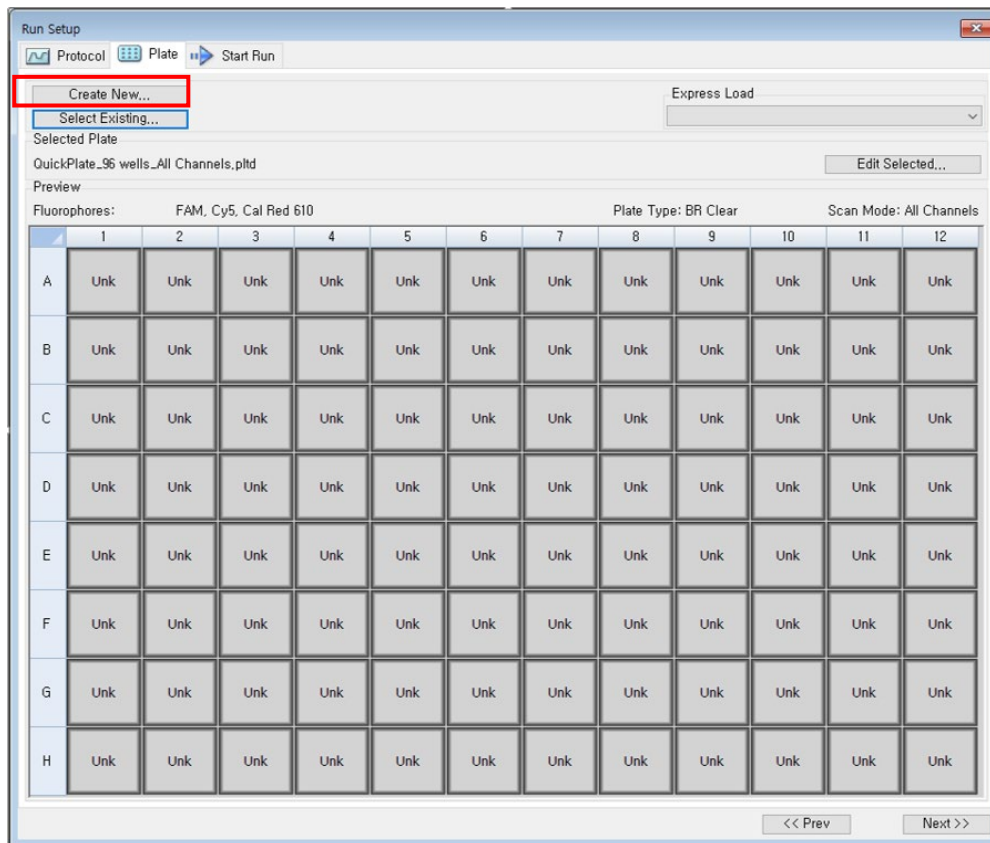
Run Setup

Protocol Plate Start Run

Create New...
Select Existing...

Express Load

Selected Plate
QuickPlate_96 wells_All Channels.pltd

Edit Selected...

Preview
Fluorophores: FAM, Cy5, Cal Red 610

Plate Type: BR Clear

Scan Mode: All Channels

| | 1 | 2 | 3 | 4 | 5 | 6 | 7 | 8 | 9 | 10 | 11 | 12 |
|---|---|---|---|---|---|---|---|---|---|---|---|---|
| A | Unk | Unk | Unk | Unk | Unk | Unk | Unk | Unk | Unk | Unk | Unk | Unk |
| B | Unk | Unk | Unk | Unk | Unk | Unk | Unk | Unk | Unk | Unk | Unk | Unk |
| C | Unk | Unk | Unk | Unk | Unk | Unk | Unk | Unk | Unk | Unk | Unk | Unk |
| D | Unk | Unk | Unk | Unk | Unk | Unk | Unk | Unk | Unk | Unk | Unk | Unk |
| E | Unk | Unk | Unk | Unk | Unk | Unk | Unk | Unk | Unk | Unk | Unk | Unk |
| F | Unk | Unk | Unk | Unk | Unk | Unk | Unk | Unk | Unk | Unk | Unk | Unk |
| G | Unk | Unk | Unk | Unk | Unk | Unk | Unk | Unk | Unk | Unk | Unk | Unk |
| H | Unk | Unk | Unk | Unk | Unk | Unk | Unk | Unk | Unk | Unk | Unk | Unk |

<< Prev
Next >>